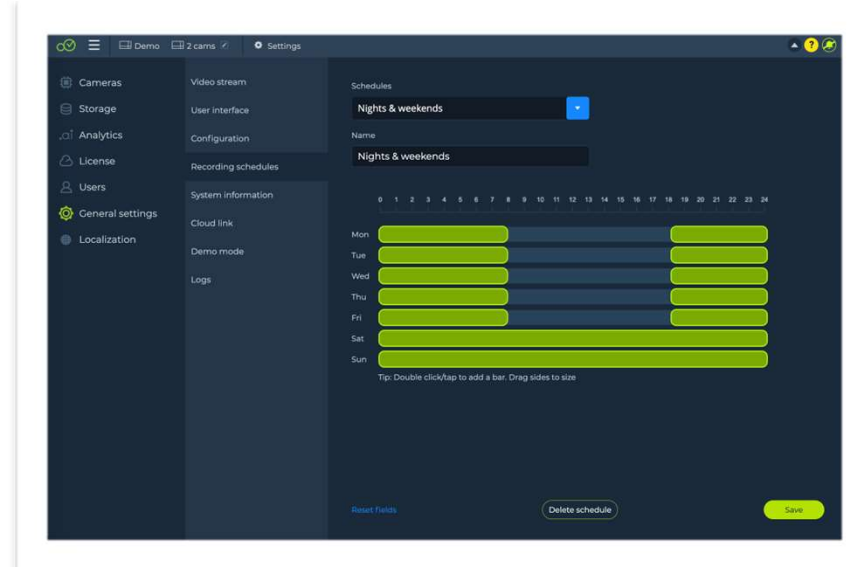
Demo 2 cams Settings

Cameras
Storage
Analytics
License
Users
General settings
Localization

Video stream
User interface
Configuration
Recording schedules
System information
Cloud link
Demo mode
Logs

Schedules
Nights & weekends

Name
Nights & weekends

0 1 2 3 4 5 6 7 8 9 10 11 12 13 14 15 16 17 18 19 20 21 22 23 24

Mon
Tue
Wed
Thu
Fri
Sat
Sun

Tip: Double click/tap to add a bar. Drag sides to size

Reset fields
Delete schedule
Save